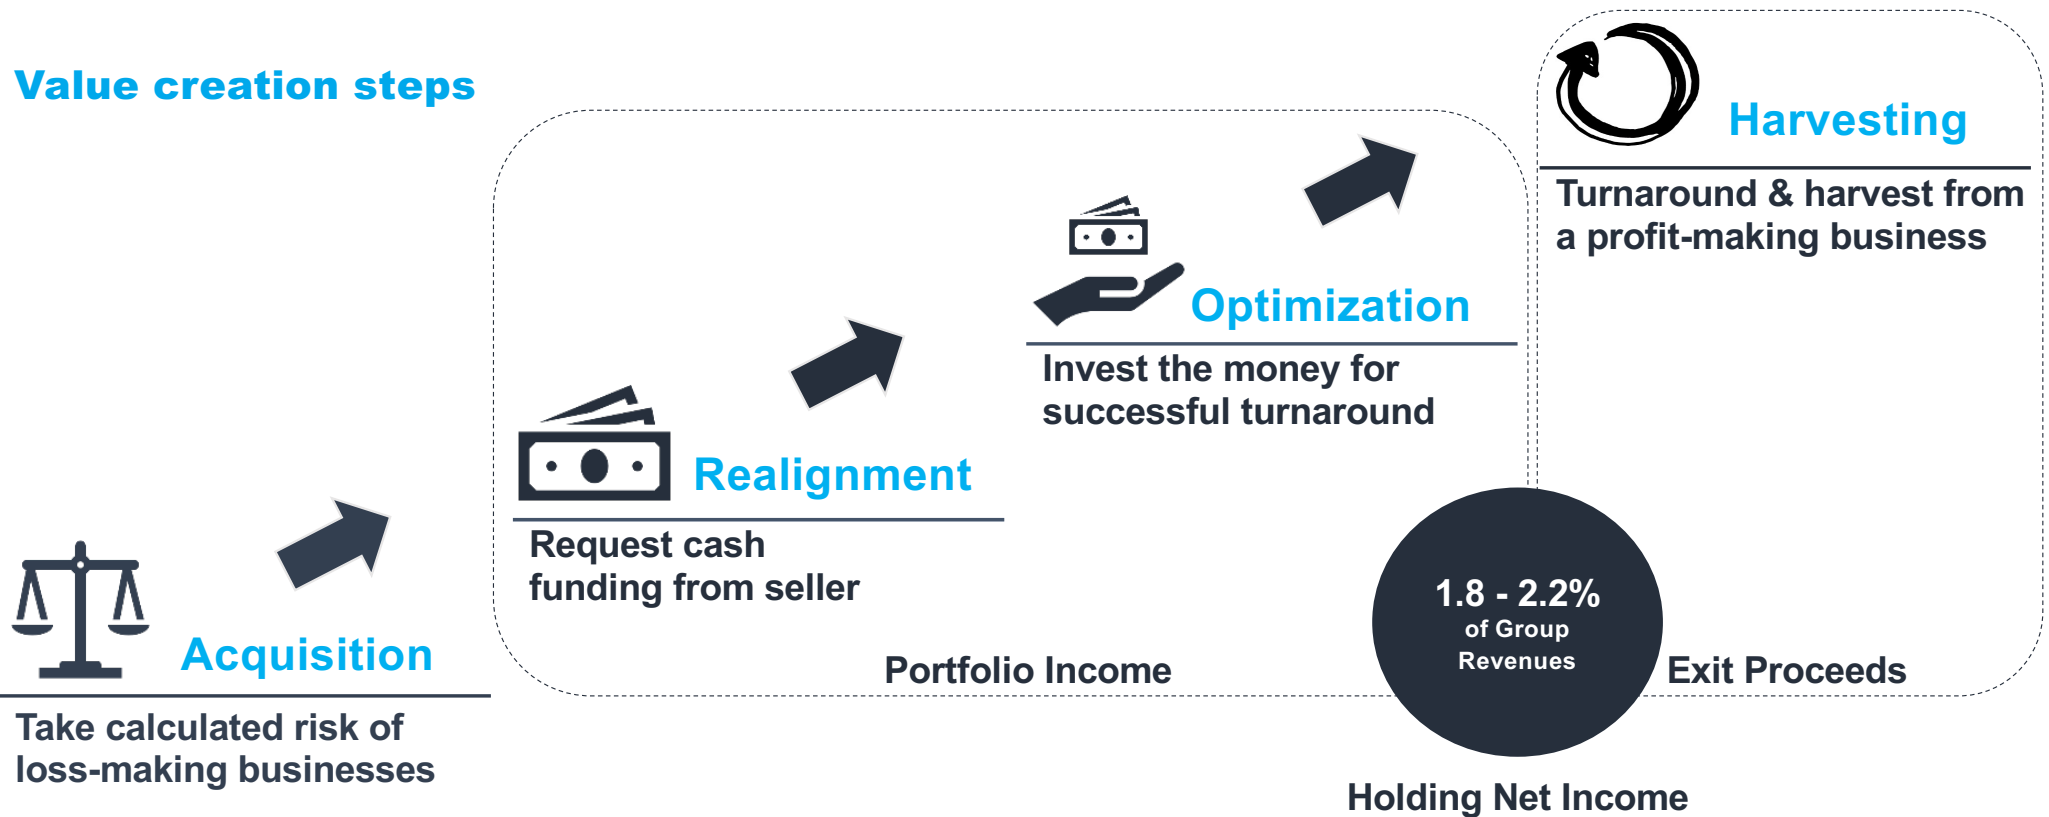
Value creation steps

Harvesting

Turnaround & harvest from a profit-making business

Optimization

Invest the money for successful turnaround

Realignment

Request cash funding from seller

Acquisition

Take calculated risk of loss-making businesses

Portfolio Income

1.8 - 2.2%
of Group
Revenues

Exit Proceeds

Holding Net Income